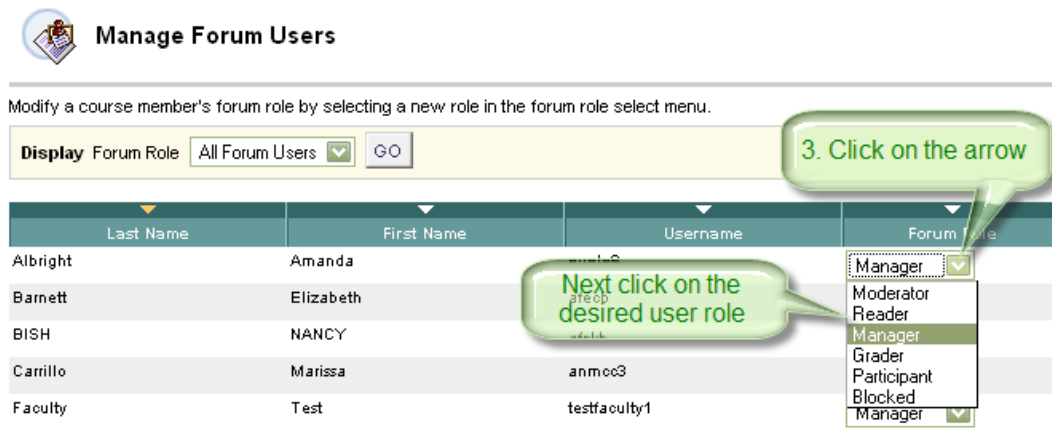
Manage Forum Users

Modify a course member's forum role by selecting a new role in the forum role select menu.

Display Forum Role All Forum Users GO

3. Click on the arrow

| Last Name | First Name | Username | Forum Role |
|---|---|---|---|
| Albright | Amanda | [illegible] | Manager |
| Barnett | Elizabeth | afecp | |
| BISH | NANCY | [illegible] | |
| Carrillo | Marissa | anmcc3 | |
| Faculty | Test | testfaculty1 | Manager |

Next click on the desired user role

Moderator
Reader
Manager
Grader
Participant
Blocked